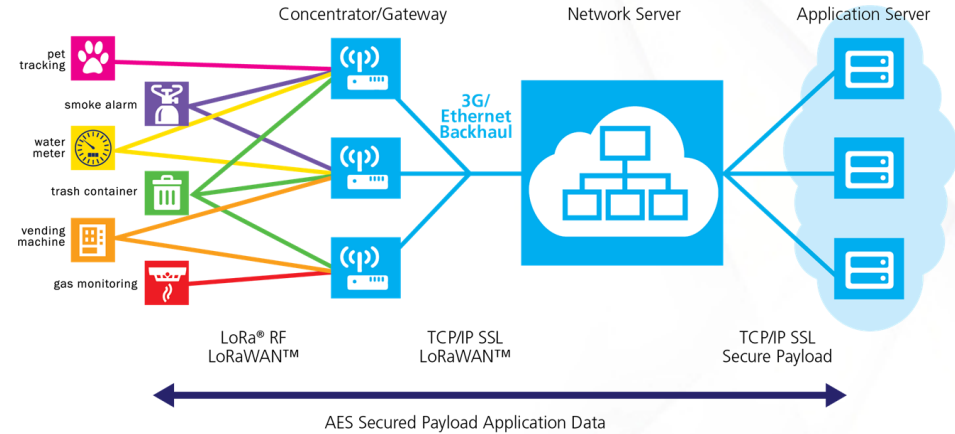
Concentrator/Gateway

Network Server

Application Server

pet tracking

smoke alarm

water meter

trash container

vending machine

gas monitoring

3G/ Ethernet Backhaul

LoRa® RF
LoRaWAN™

TCP/IP SSL
LoRaWAN™

TCP/IP SSL
Secure Payload

AES Secured Payload Application Data